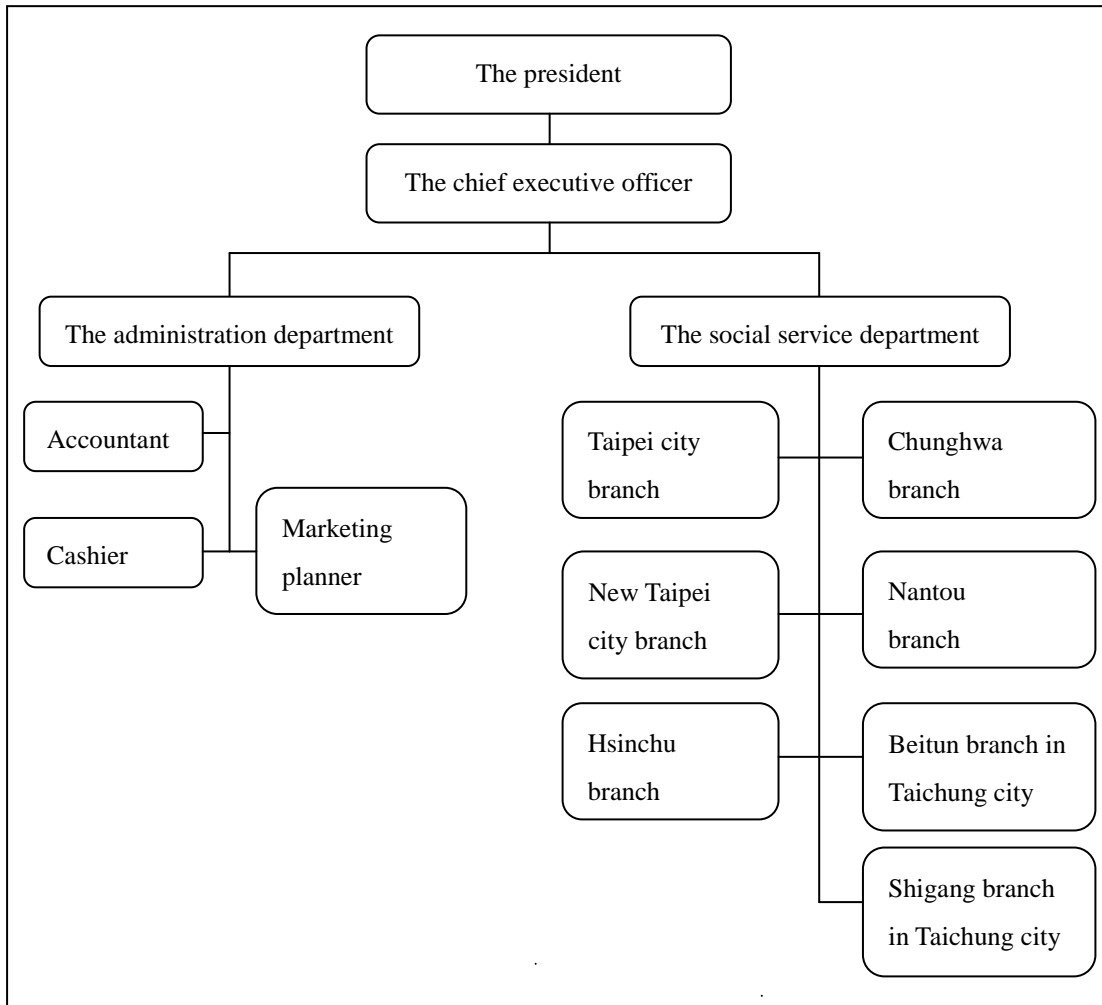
The president

The chief executive officer

The administration department

The social service department

Accountant

Cashier

Marketing planner

Taipei city branch

Chunghwa branch

New Taipei city branch

Nantou branch

Hsinchu branch

Beitun branch in Taichung city

Shigang branch in Taichung city